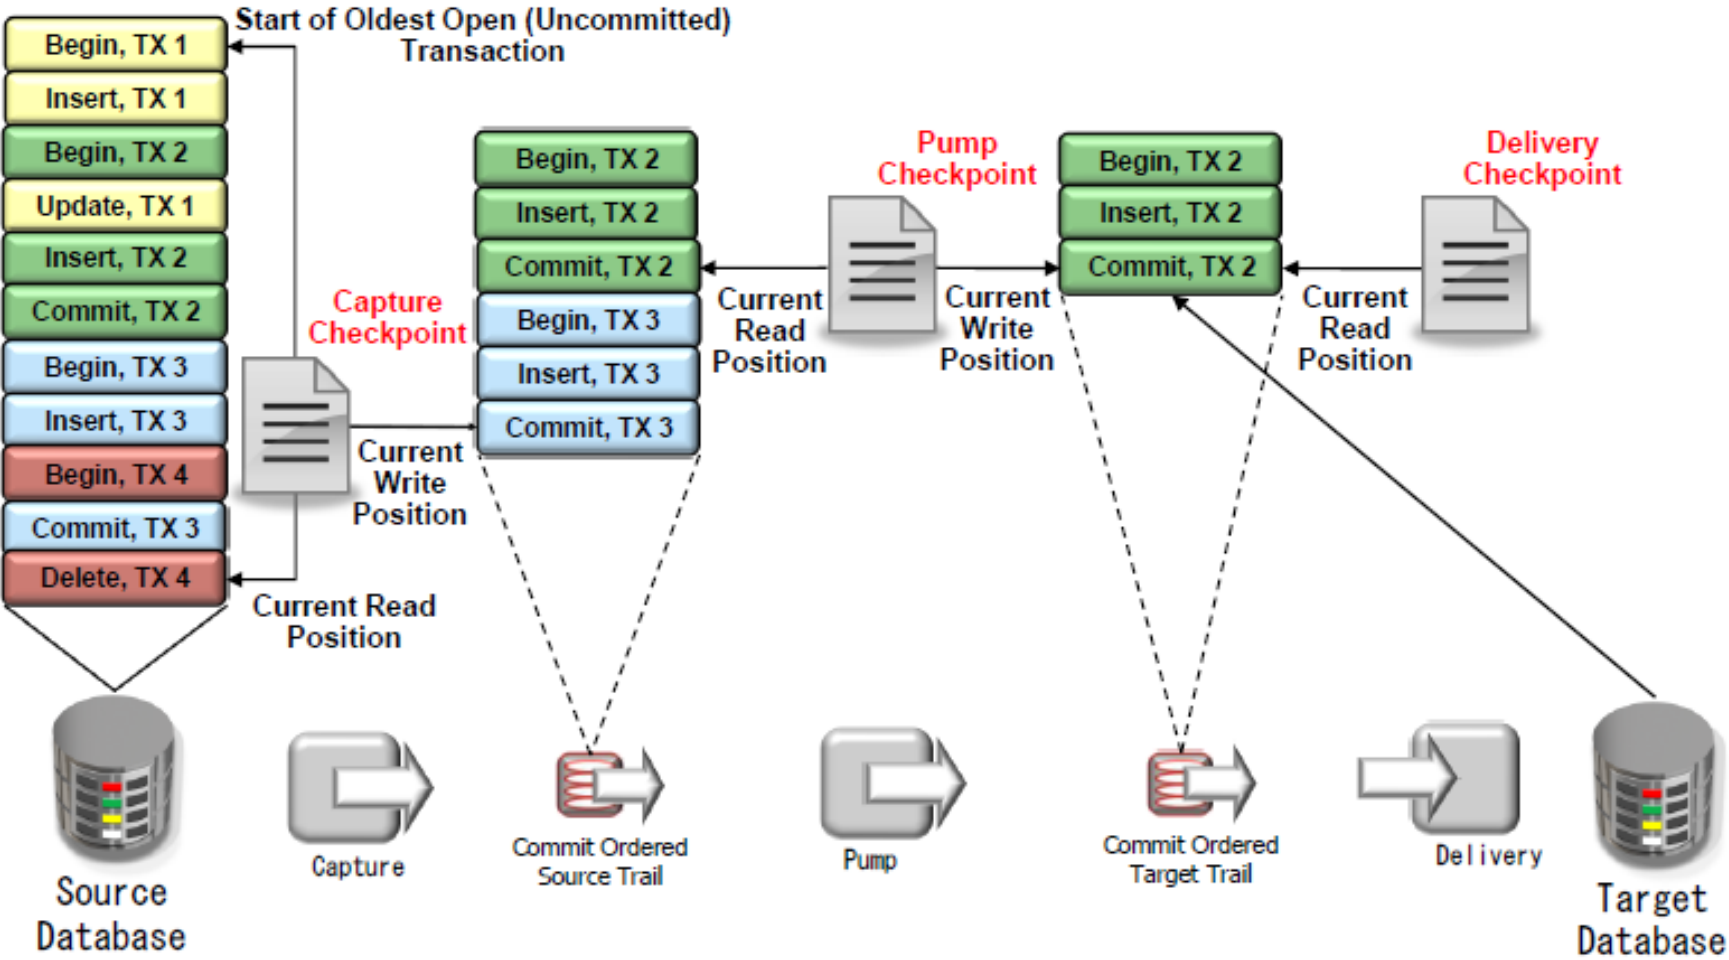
Begin, TX 1
Insert, TX 1
Begin, TX 2
Update, TX 1
Insert, TX 2
Commit, TX 2
Begin, TX 3
Insert, TX 3
Begin, TX 4
Commit, TX 3
Delete, TX 4

Start of Oldest Open (Uncommitted) Transaction

Capture Checkpoint

Current Write Position

Current Read Position

Begin, TX 2
Insert, TX 2
Commit, TX 2
Begin, TX 3
Insert, TX 3
Commit, TX 3

Current Read Position

Pump Checkpoint

Current Write Position

Begin, TX 2
Insert, TX 2
Commit, TX 2

Delivery Checkpoint

Current Read Position

Source Database

Capture

Commit Ordered Source Trail

Pump

Commit Ordered Target Trail

Delivery

Target Database